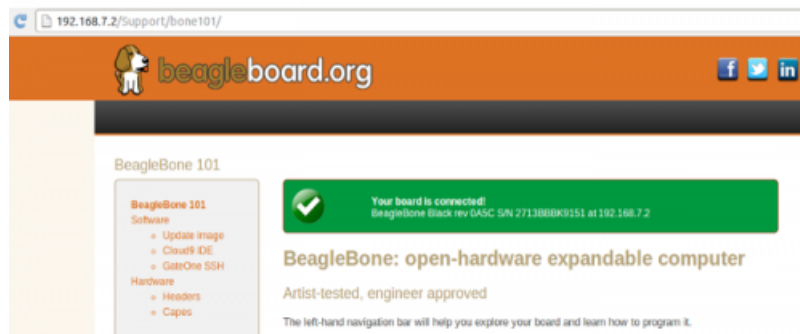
192.168.7.2/Support/bone101/

beagleboard.org

BeagleBone 101

BeagleBone 101
Software
Update image
Cloud9 IDE
GateOne SSH
Hardware
Headers
Capes

Your board is connected!
BeagleBone Black rev 0A5C S/N 2713BBBK9151 at 192.168.7.2

BeagleBone: open-hardware expandable computer

Artist-tested, engineer approved

The left-hand navigation bar will help you explore your board and learn how to program it.